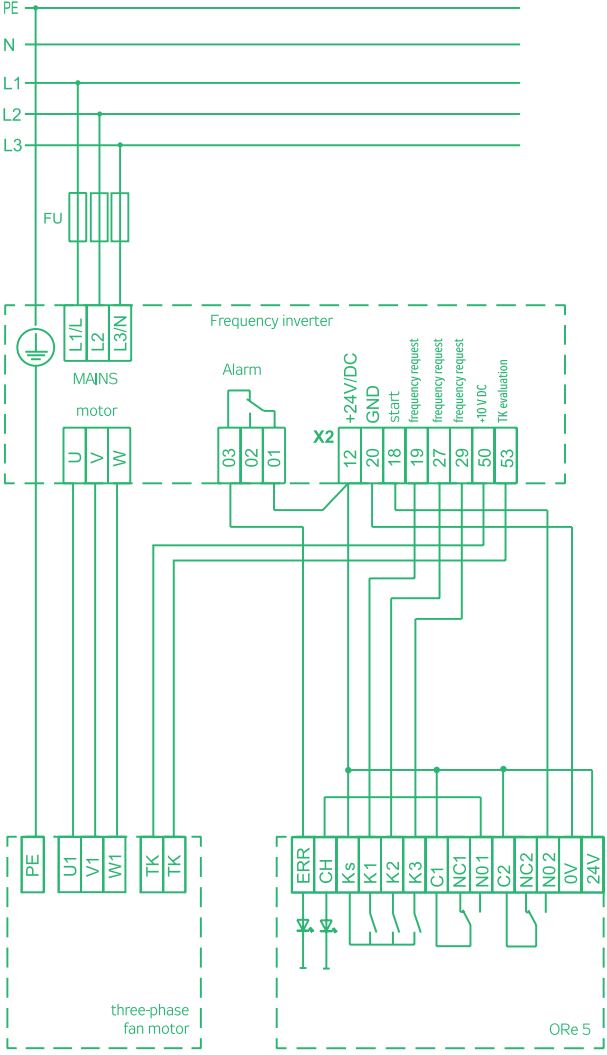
PE
N
L1
L2
L3

FU

Frequency inverter

L1/L
L2
L3/N
MAINS

motor
U
V
W

Alarm
03
02
01

X2
+24V/DC
GND
start
frequency request
frequency request
frequency request
+10 V DC
TK evaluation
12
20
18
19
27
29
50
53

PE
U1
V1
W1
TK
TK

three-phase fan motor

ERR
CH
Ks
K1
K2
K3
C1
NC1
N01
C2
NC2
N0 2
0V
24V

ORe 5